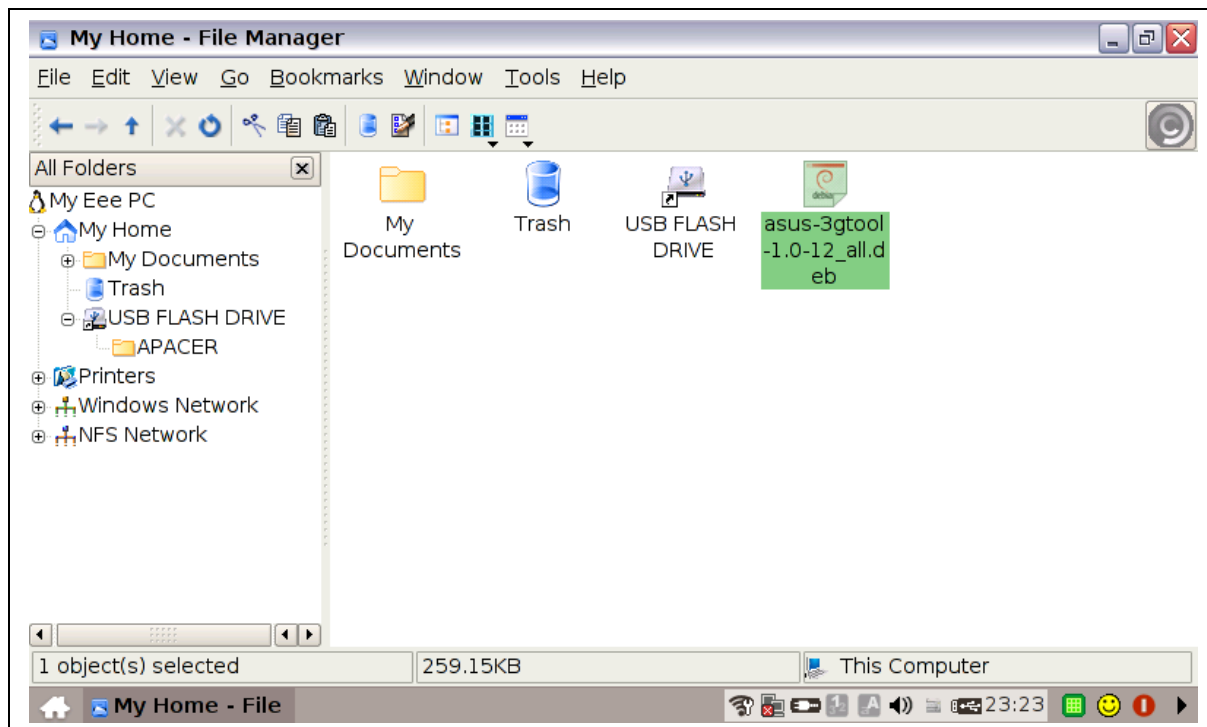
My Home - File Manager

File Edit View Go Bookmarks Window Tools Help

All Folders

My Eee PC
My Home
My Documents
Trash
USB FLASH DRIVE
APACER
Printers
Windows Network
NFS Network

My Documents

Trash

USB FLASH DRIVE

asus-3gtool-1.0-12_all.deb

1 object(s) selected

259.15KB

This Computer

My Home - File

23:23